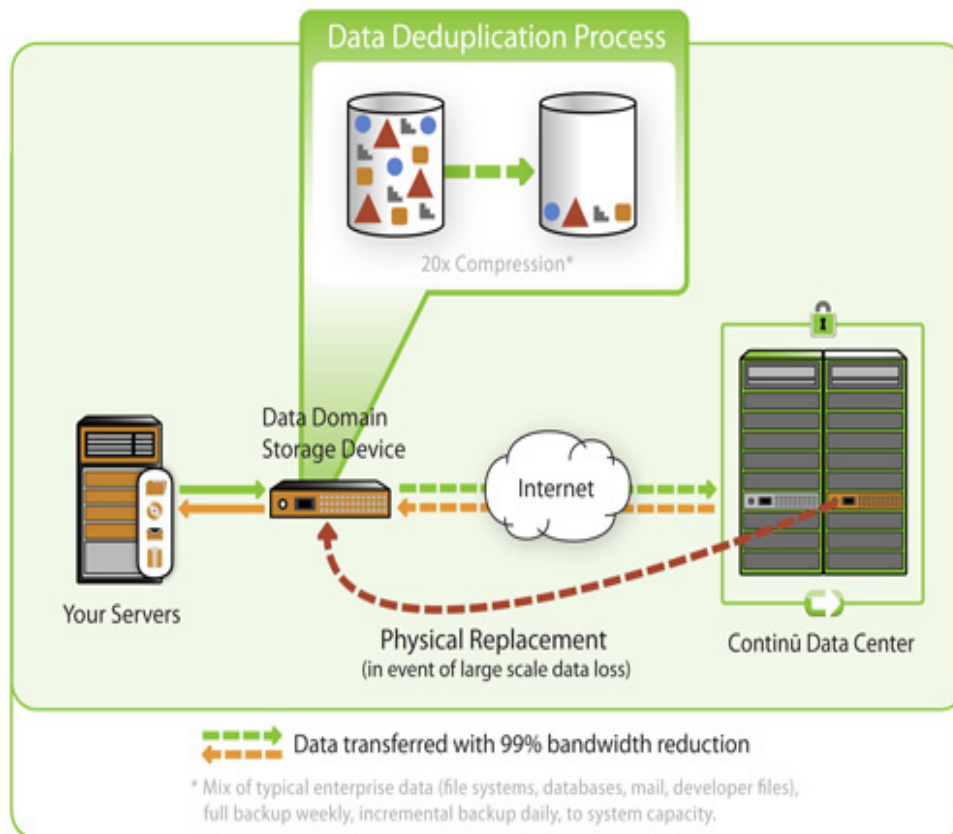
Data Deduplication Process

20x Compression*

Data Domain Storage Device

Internet

Your Servers

Physical Replacement
(in event of large scale data loss)

Continū Data Center

Data transferred with 99% bandwidth reduction

* Mix of typical enterprise data (file systems, databases, mail, developer files), full backup weekly, incremental backup daily, to system capacity.